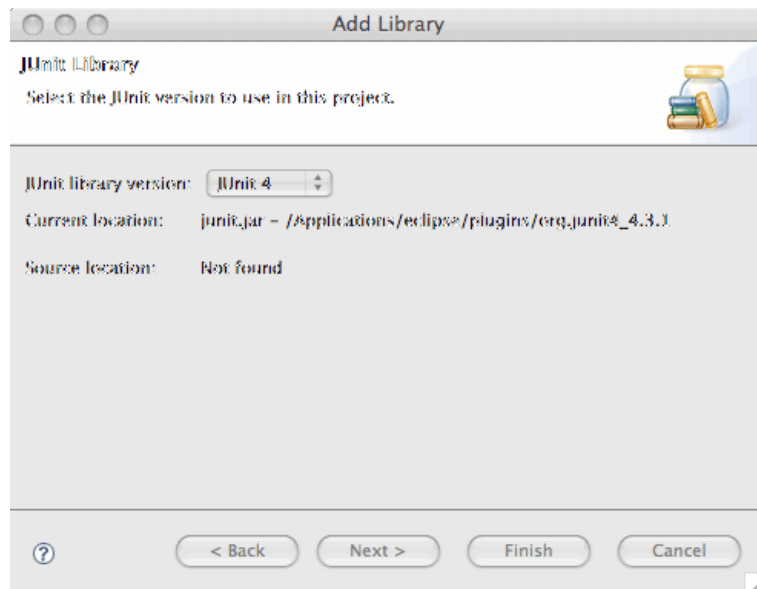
Add Library

JUnit Library

Select the JUnit version to use in this project.

JUnit library version: JUnit 4

Current location: junit.jar - /Applications/eclipse/plugins/org.junit4_4.3.1

Source location: Not found

?

< Back

Next >

Finish

Cancel